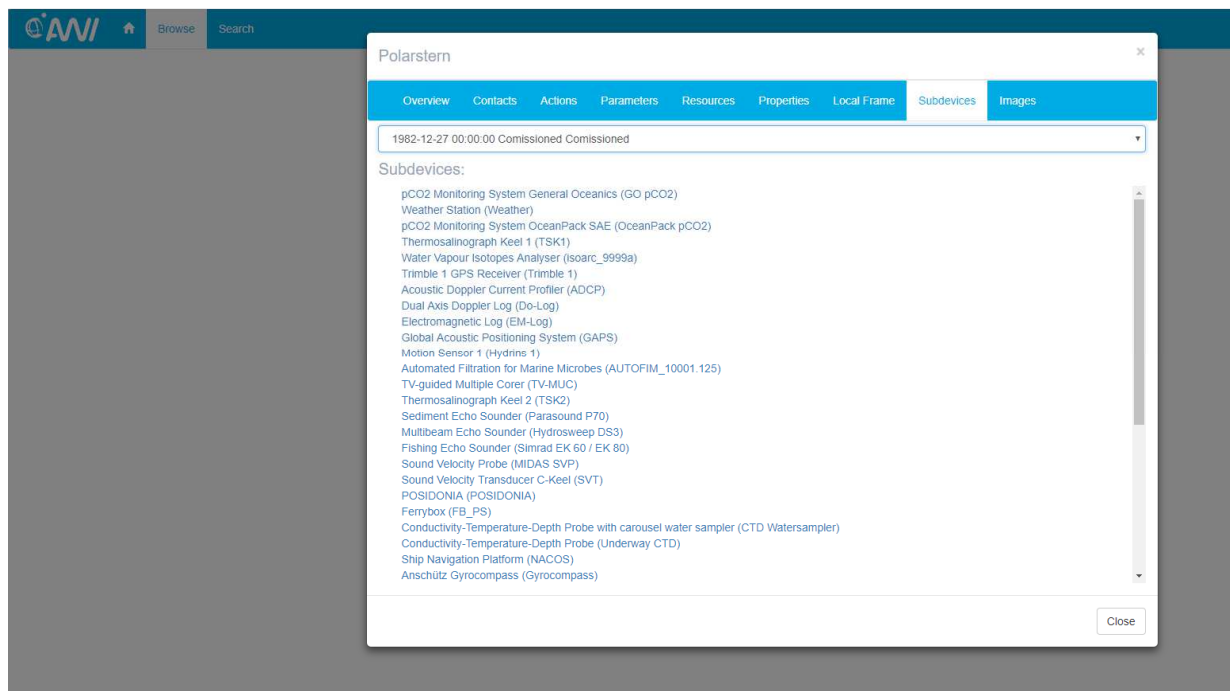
AWI Browse Search

Polarstern

×

Overview Contacts Actions Parameters Resources Properties Local Frame Subdevices Images

1982-12-27 00:00:00 Comissioned Comissioned

Subdevices:

pCO2 Monitoring System General Oceanics (GO pCO2)
Weather Station (Weather)
pCO2 Monitoring System OceanPack SAE (OceanPack pCO2)
Thermosalinograph Keel 1 (TSK1)
Water Vapour Isotopes Analyser (isoarc_9999a)
Trimble 1 GPS Receiver (Trimble 1)
Acoustic Doppler Current Profiler (ADCP)
Dual Axis Doppler Log (Do-Log)
Electromagnetic Log (EM-Log)
Global Acoustic Positioning System (GAPS)
Motion Sensor 1 (Hydrins 1)
Automated Filtration for Marine Microbes (AUTOFIM_10001.125)
TV-guided Multiple Corer (TV-MUC)
Thermosalinograph Keel 2 (TSK2)
Sediment Echo Sounder (Parasound P70)
Multibeam Echo Sounder (Hydrosweep DS3)
Fishing Echo Sounder (Simrad EK 60 / EK 80)
Sound Velocity Probe (MIDAS SVP)
Sound Velocity Transducer C-Keel (SVT)
POSIDONIA (POSIDONIA)
Ferrybox (FB_PS)
Conductivity-Temperature-Depth Probe with carousel water sampler (CTD Watersampler)
Conductivity-Temperature-Depth Probe (Underway CTD)
Ship Navigation Platform (NACOS)
Anschütz Gyrocompass (Gyrocompass)

Close